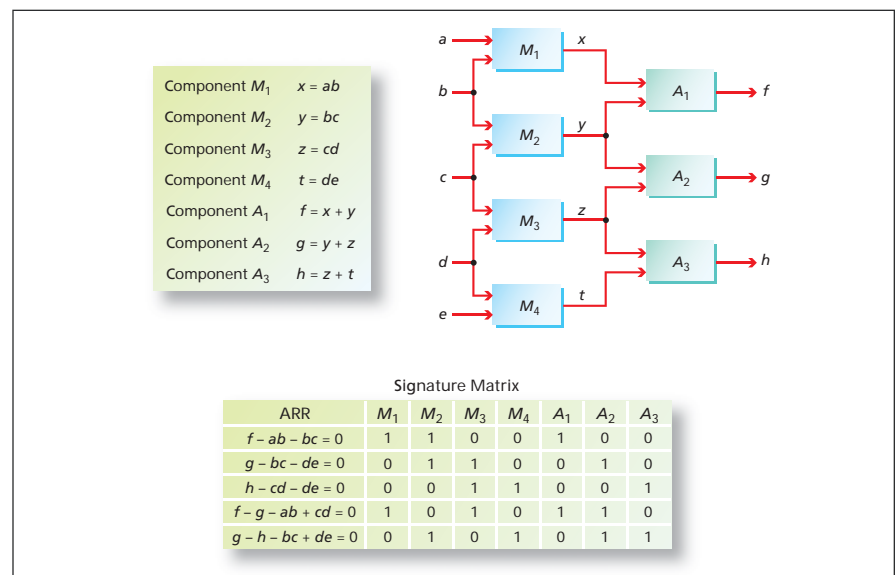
Component $M_1$ $x = ab$
Component $M_2$ $y = bc$
Component $M_3$ $z = cd$
Component $M_4$ $t = de$
Component $A_1$ $f = x + y$
Component $A_2$ $g = y + z$
Component $A_3$ $h = z + t$

a
b
c
d
e
$M_1$
$M_2$
$M_3$
$M_4$
x
y
z
t
$A_1$
$A_2$
$A_3$
f
g
h

Signature Matrix

| ARR | $M_1$ | $M_2$ | $M_3$ | $M_4$ | $A_1$ | $A_2$ | $A_3$ |
|---|---|---|---|---|---|---|---|
| $f - ab - bc = 0$ | 1 | 1 | 0 | 0 | 1 | 0 | 0 |
| $g - bc - de = 0$ | 0 | 1 | 1 | 0 | 0 | 1 | 0 |
| $h - cd - de = 0$ | 0 | 0 | 1 | 1 | 0 | 0 | 1 |
| $f - g - ab + cd = 0$ | 1 | 0 | 1 | 0 | 1 | 1 | 0 |
| $g - h - bc + de = 0$ | 0 | 1 | 0 | 1 | 0 | 1 | 1 |